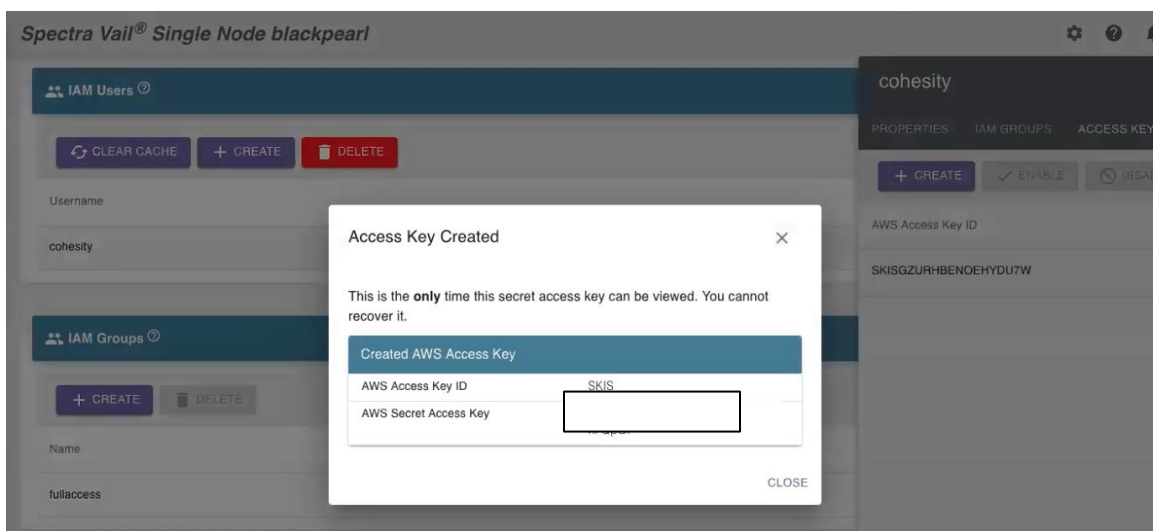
Spectra Vail® Single Node blackpearl

IAM Users

CLEAR CACHE
+ CREATE
DELETE

Username

cohesity

IAM Groups

+ CREATE
DELETE

Name

fullaccess

cohesity

PROPERTIES
IAM GROUPS
ACCESS KEY

+ CREATE
ENABLE
DISA

AWS Access Key ID

SKISGZURHBENOEHYDU7W

Access Key Created

This is the **only** time this secret access key can be viewed. You cannot recover it.

| Created AWS Access Key | |
|---|---|
| AWS Access Key ID | SKIS |
| AWS Secret Access Key | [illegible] |

CLOSE